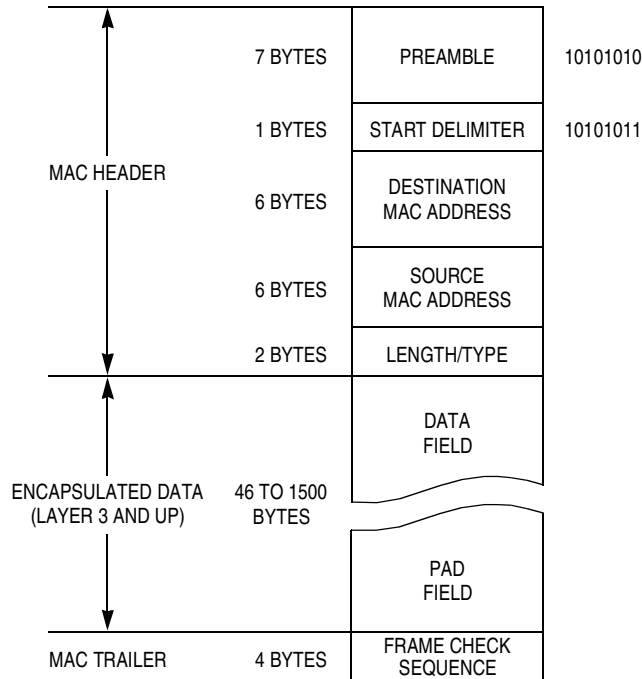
MAC HEADER

7 BYTES PREAMBLE 10101010

1 BYTES START DELIMITER 10101011

6 BYTES DESTINATION MAC ADDRESS

6 BYTES SOURCE MAC ADDRESS

2 BYTES LENGTH/TYPE

ENCAPSULATED DATA (LAYER 3 AND UP)

46 TO 1500 BYTES

DATA FIELD

PAD FIELD

MAC TRAILER

4 BYTES FRAME CHECK SEQUENCE